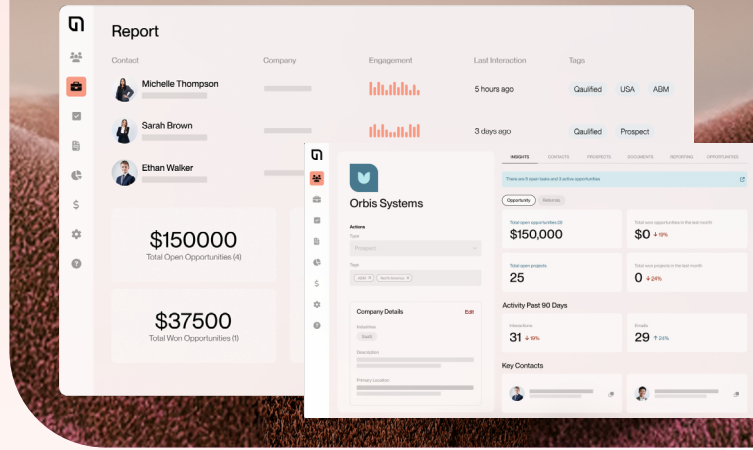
Report

| Contact | Company | Engagement | Last Interaction | Tags |
|---|---|---|---|---|
| Michelle Thompson | | | 5 hours ago | Qaulified USA ABM |
| Sarah Brown | | | 3 days ago | Qualified Prospect |
| Ethan Walker | | | | |

$150000
Total Open Opportunities (4)

$37500
Total Won Opportunities (1)

Orbis Systems

Actions
Type
Prospect
Tags
ABM × North America ×

Company Details
Edit
Industries
SaaS
Description
Primary Location

INSIGHTS CONTACTS PROSPECTS DOCUMENTS REPORTING OPPORTUNITIES

There are 5 open tasks and 3 active opportunities

Opportunity Referrals

Total open opportunities (3)
$150,000

Total won opportunities in the last month
$0 ↓ 19%

Total open projects
25

Total won projects in the last month
0 ↓ 24%

Activity Past 90 Days

Interactions
31 ↓ 19%

Emails
29 ↑ 24%

Key Contacts